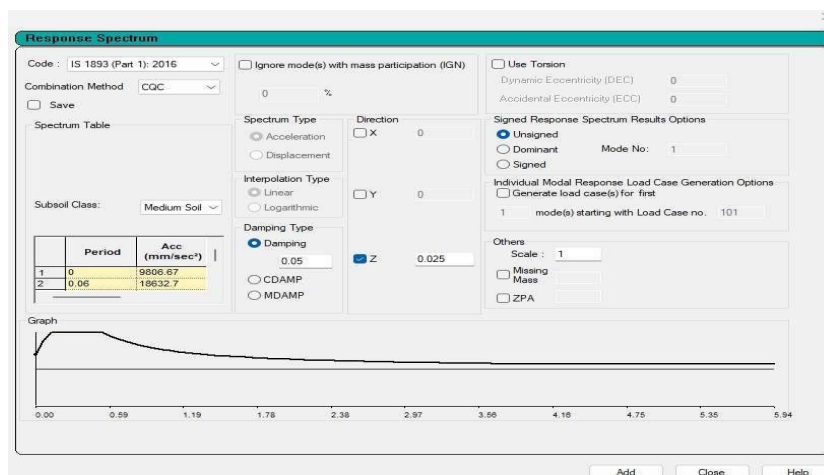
Response Spectrum

Code : IS 1893 (Part 1): 2016

Combination Method CQC

Save

Ignore mode(s) with mass participation (IGN)

0 %

Use Torsion

Dynamic Eccentricity (DEC) 0

Accidental Eccentricity (ECC) 0

Spectrum Table

Spectrum Type

Acceleration

Displacement

Direction

X 0

Signed Response Spectrum Results Options

Unsigned

Dominant Mode No: 1

Signed

Interpolation Type

Linear

Logarithmic

Y 0

Individual Modal Response Load Case Generation Options

Generate load case(s) for first

1 mode(s) starting with Load Case no. 101

Subsoil Class: Medium Soil

Damping Type

Damping

0.05

CDAMP

MDAMP

Z 0.025

| | Period | Acc (mm/sec²) |
|---|---|---|
| 1 | 0 | 9806.67 |
| 2 | 0.06 | 18632.7 |

Others

Scale : 1

Missing Mass

ZPA

Graph

0.00 0.59 1.19 1.78 2.38 2.97 3.56 4.16 4.75 5.35 5.94

Add Close Help